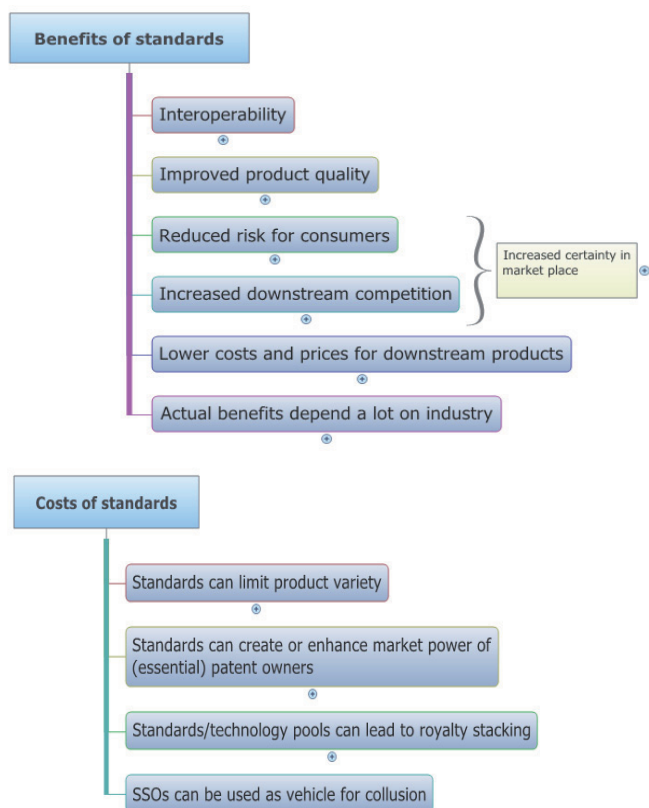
Benefits of standards

Interoperability

Improved product quality

Reduced risk for consumers

Increased downstream competition

Increased certainty in market place

Lower costs and prices for downstream products

Actual benefits depend a lot on industry

Costs of standards

Standards can limit product variety

Standards can create or enhance market power of (essential) patent owners

Standards/technology pools can lead to royalty stacking

SSOs can be used as vehicle for collusion